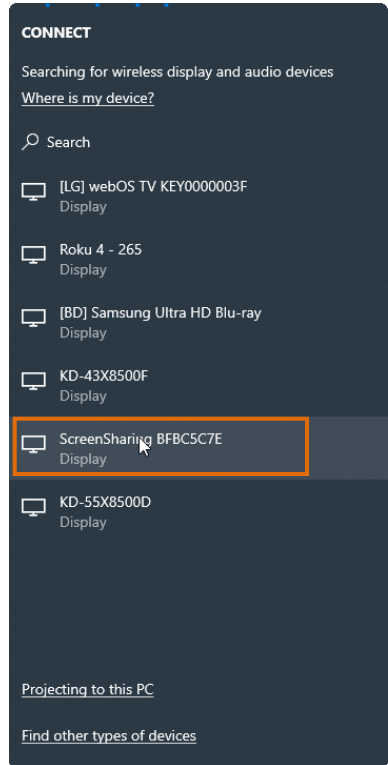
CONNECT

Searching for wireless display and audio devices

Where is my device?

Search

[LG] webOS TV KEY0000003F
Display

Roku 4 - 265
Display

[BD] Samsung Ultra HD Blu-ray
Display

KD-43X8500F
Display

ScreenSharing BFBC5C7E
Display

KD-55X8500D
Display

Projecting to this PC

Find other types of devices